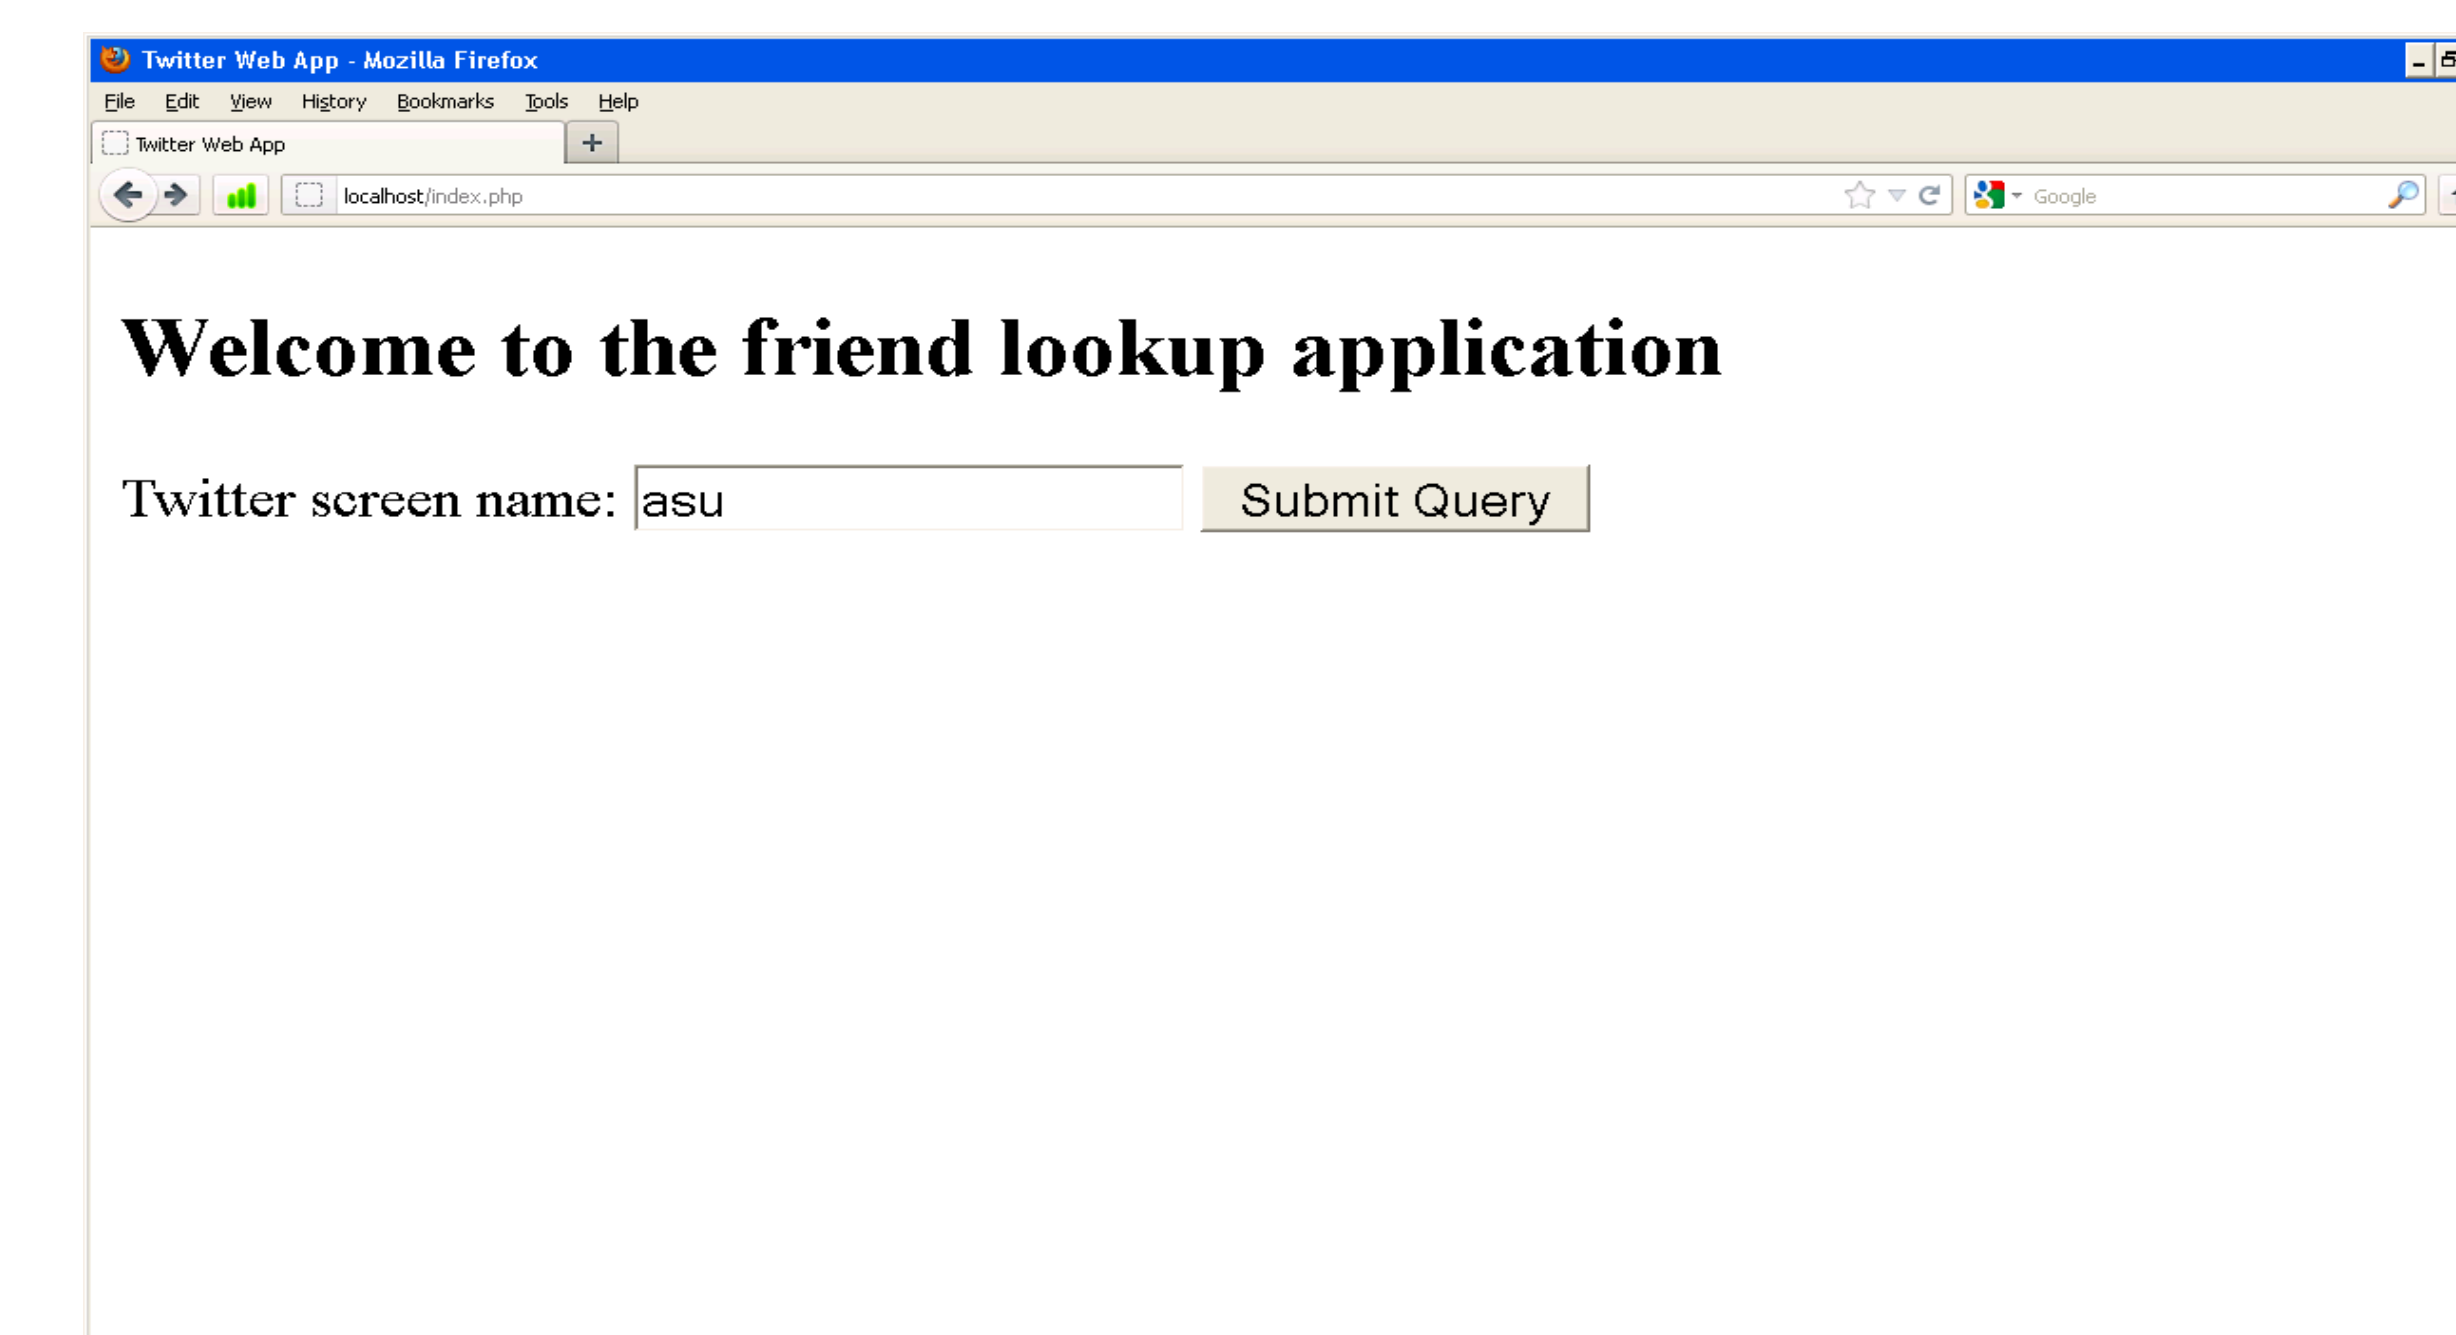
Twitter Web App - Mozilla Firefox

File Edit View History Bookmarks Tools Help

Twitter Web App +

localhost/index.php

Google

# Welcome to the friend lookup application

Twitter screen name: asu Submit Query